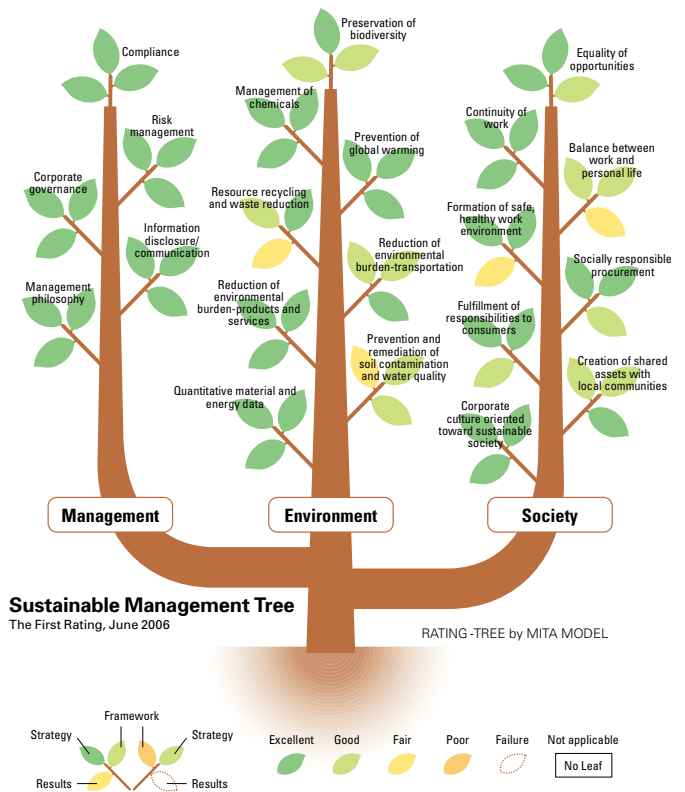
Compliance

Risk management

Corporate governance

Information disclosure/ communication

Management philosophy

Preservation of biodiversity

Management of chemicals

Prevention of global warming

Resource recycling and waste reduction

Reduction of environmental burden-transportation

Reduction of environmental burden-products and services

Prevention and remediation of soil contamination and water quality

Quantitative material and energy data

Equality of opportunities

Continuity of work

Balance between work and personal life

Formation of safe, healthy work environment

Socially responsible procurement

Fulfillment of responsibilities to consumers

Creation of shared assets with local communities

Corporate culture oriented toward sustainable society

Management

Environment

Society

Sustainable Management Tree

The First Rating, June 2006

RATING-TREE by MITA MODEL

Strategy

Framework

Strategy

Results

Results

Excellent

Good

Fair

Poor

Failure

Not applicable

No Leaf